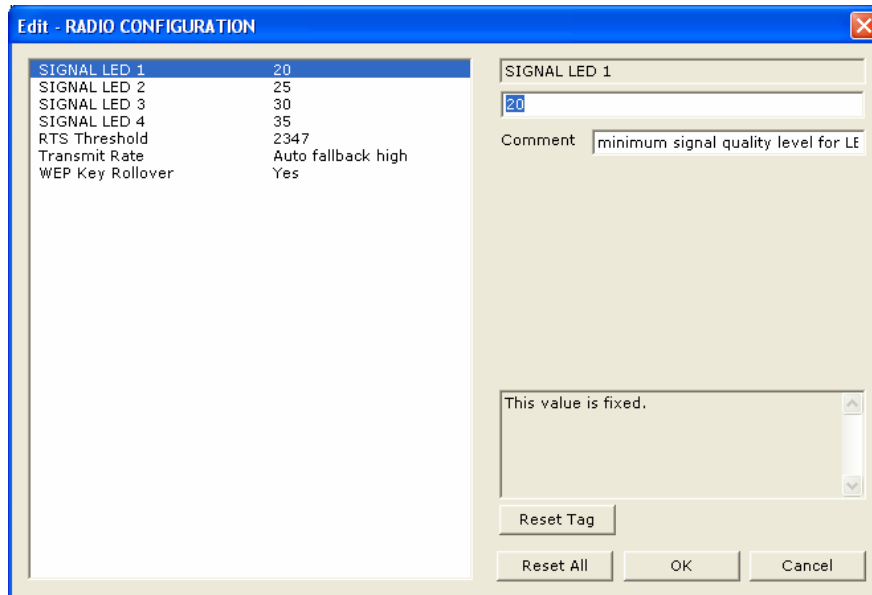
Edit - RADIO CONFIGURATION

| | |
|---|---|
| SIGNAL LED 1 | 20 |
| SIGNAL LED 2 | 25 |
| SIGNAL LED 3 | 30 |
| SIGNAL LED 4 | 35 |
| RTS Threshold | 2347 |
| Transmit Rate | Auto fallback high |
| WEP Key Rollover | Yes |

SIGNAL LED 1

20

Comment minimum signal quality level for LE

This value is fixed.

Reset Tag

Reset All OK Cancel